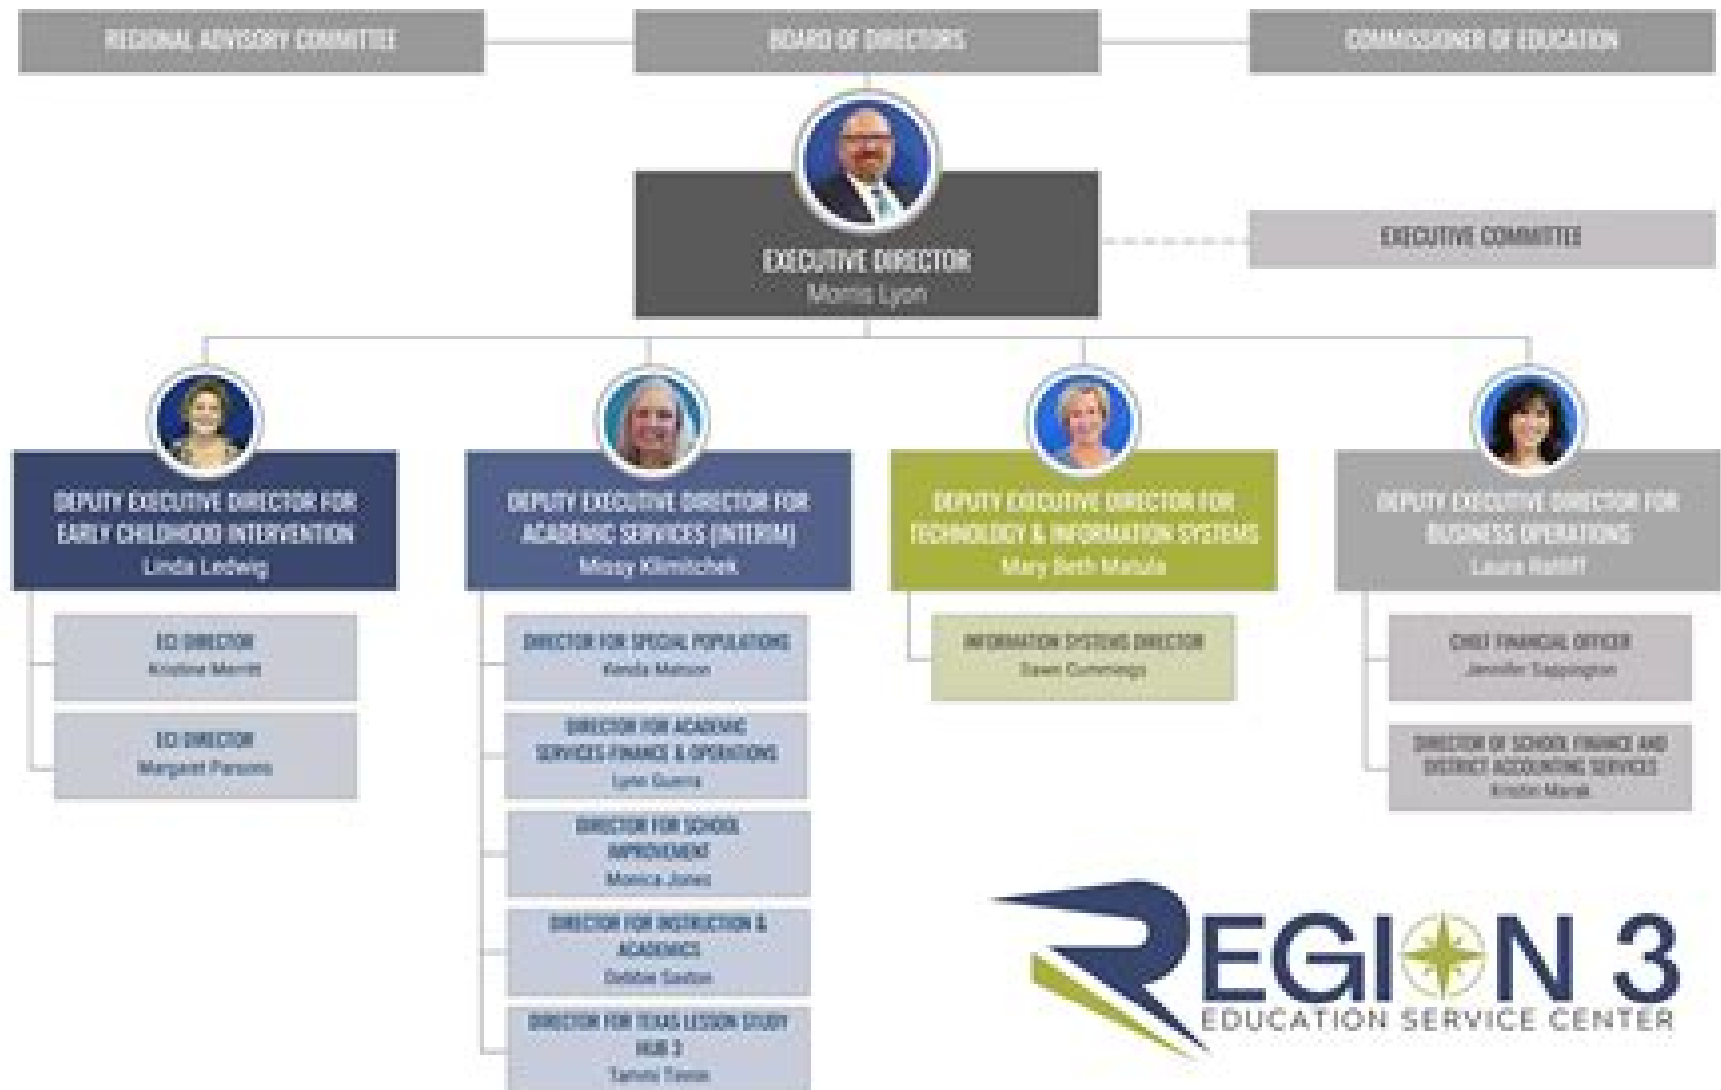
REGIONAL ADVISORY COMMITTEE

BOARD OF DIRECTORS

COMMISSIONER OF EDUCATION

EXECUTIVE DIRECTOR
Morris Lyon

EXECUTIVE COMMITTEE

DEPUTY EXECUTIVE DIRECTOR FOR EARLY CHILDHOOD INTERVENTION
Linda Ledwig

ECI DIRECTOR
Kristine Merritt

ECI DIRECTOR
Margaret Parsons

DEPUTY EXECUTIVE DIRECTOR FOR ACADEMIC SERVICES (INTERIM)
Missy Klimitchek

DIRECTOR FOR SPECIAL POPULATIONS
Kenda Matson

DIRECTOR FOR ACADEMIC SERVICES FINANCE & OPERATIONS
Lynn Guerra

DIRECTOR FOR SCHOOL IMPROVEMENT
Monica Jones

DIRECTOR FOR INSTRUCTION & ACADEMICS
Debbie Saxton

DIRECTOR FOR TEXAS LESSON STUDY HUB 3
Tammi Tieon

DEPUTY EXECUTIVE DIRECTOR FOR TECHNOLOGY & INFORMATION SYSTEMS
Mary Beth Matula

INFORMATION SYSTEMS DIRECTOR
Dawn Cummings

DEPUTY EXECUTIVE DIRECTOR FOR BUSINESS OPERATIONS
Laura Ratliff

CHIEF FINANCIAL OFFICER
Jennifer Sappington

DIRECTOR OF SCHOOL FINANCE AND DISTRICT ACCOUNTING SERVICES
Kristin Marek

REGION 3
EDUCATION SERVICE CENTER